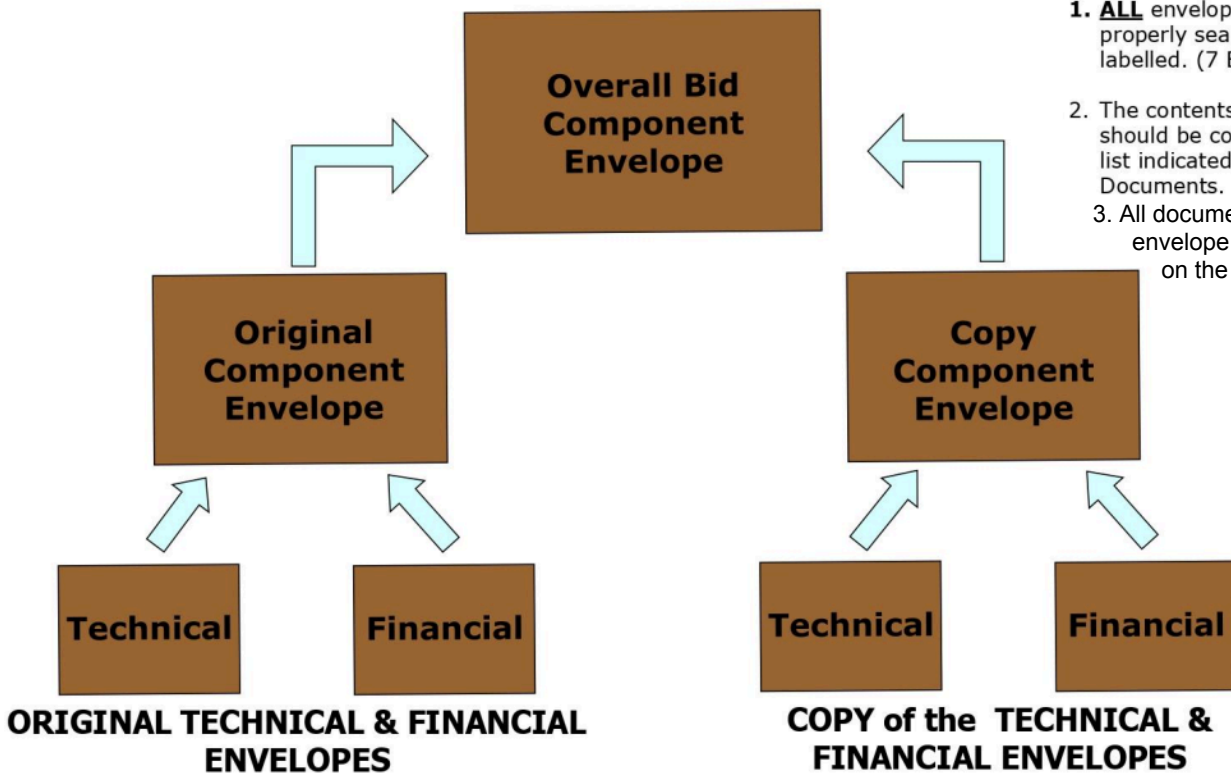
Overall Bid Component Envelope

1. ALL envelop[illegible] properly sea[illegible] labelled. (7 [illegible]

2. The contents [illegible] should be co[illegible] list indicated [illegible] Documents.

3. All docume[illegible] envelope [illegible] on the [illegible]

Original Component Envelope

Copy Component Envelope

Technical

Financial

Technical

Financial

ORIGINAL TECHNICAL & FINANCIAL ENVELOPES

COPY of the TECHNICAL & FINANCIAL ENVELOPES